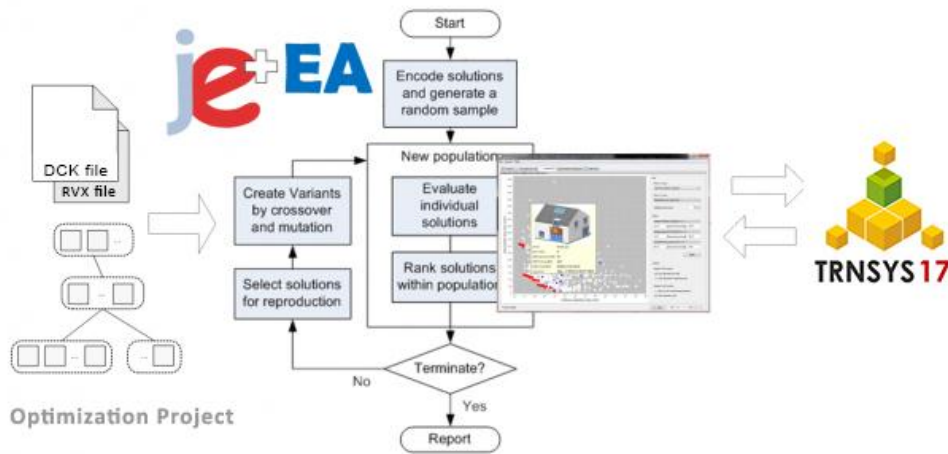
jE+EA

Start

Encode solutions and generate a random sample

DCK file

RVX file

New population

Create Variants by crossover and mutation

Evaluate individual solutions

Select solutions for reproduction

Rank solutions within population

Terminate?

No

Yes

Report

Optimization Project

TRNSYS 17